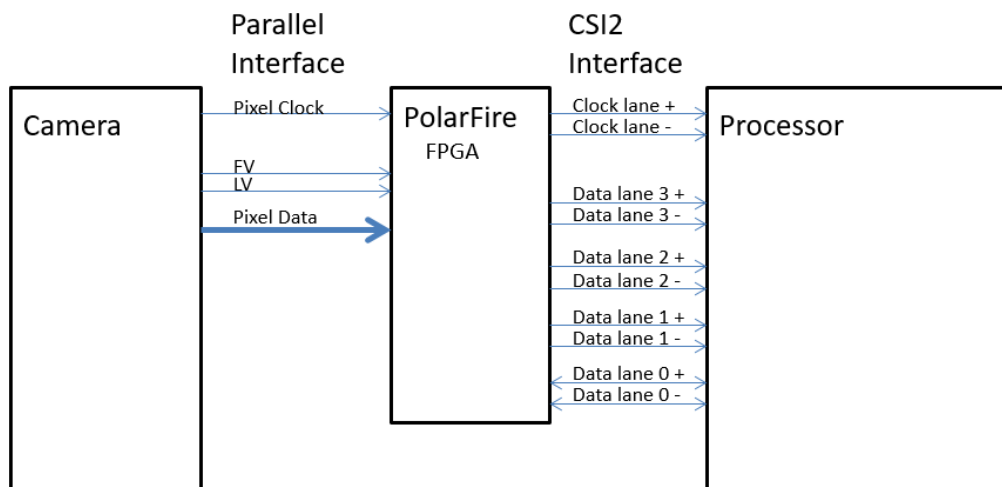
Parallel Interface

CSI2 Interface

Camera

Pixel Clock

FV

LV

Pixel Data

PolarFire

FPGA

Clock lane +

Clock lane -

Data lane 3 +

Data lane 3 -

Data lane 2 +

Data lane 2 -

Data lane 1 +

Data lane 1 -

Data lane 0 +

Data lane 0 -

Processor